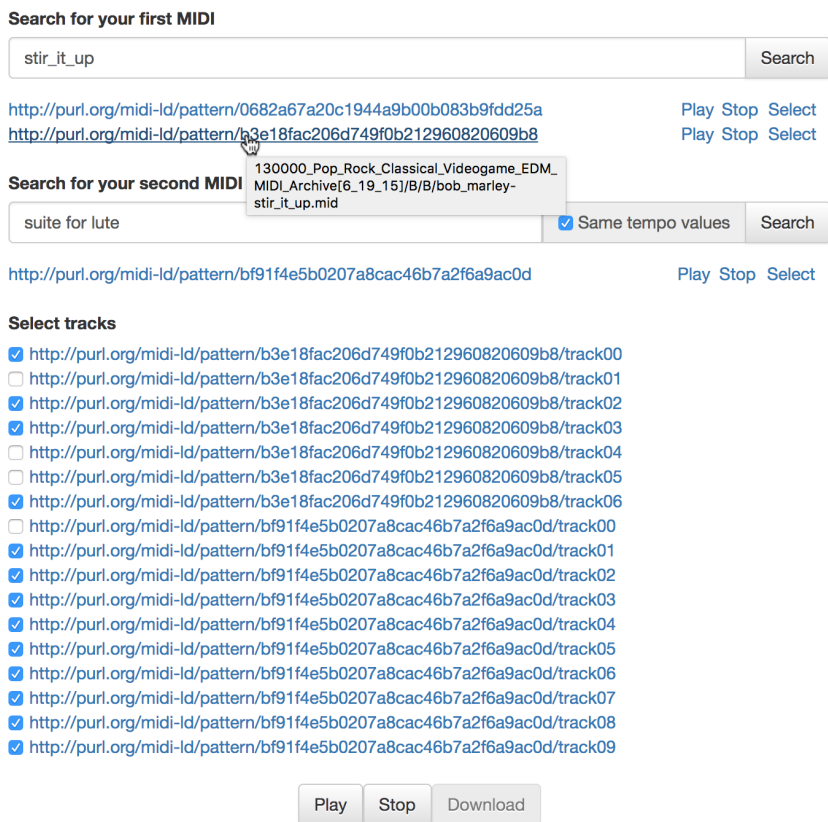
Search for your first MIDI

stir_it_up

Search

http://purl.org/midi-ld/pattern/0682a67a20c1944a9b00b083b9fdd25a Play Stop Select

http://purl.org/midi-ld/pattern/b3e18fac206d749f0b212960820609b8 Play Stop Select

130000_Pop_Rock_Classical_Videogame_EDM_MIDI_Archive[6_19_15]/B/B/bob_marley-stir_it_up.mid

Search for your second MIDI

suite for lute

Same tempo values

Search

http://purl.org/midi-ld/pattern/bf91f4e5b0207a8cac46b7a2f6a9ac0d Play Stop Select

Select tracks

http://purl.org/midi-ld/pattern/b3e18fac206d749f0b212960820609b8/track00
http://purl.org/midi-ld/pattern/b3e18fac206d749f0b212960820609b8/track01
http://purl.org/midi-ld/pattern/b3e18fac206d749f0b212960820609b8/track02
http://purl.org/midi-ld/pattern/b3e18fac206d749f0b212960820609b8/track03
http://purl.org/midi-ld/pattern/b3e18fac206d749f0b212960820609b8/track04
http://purl.org/midi-ld/pattern/b3e18fac206d749f0b212960820609b8/track05
http://purl.org/midi-ld/pattern/b3e18fac206d749f0b212960820609b8/track06
http://purl.org/midi-ld/pattern/bf91f4e5b0207a8cac46b7a2f6a9ac0d/track00
http://purl.org/midi-ld/pattern/bf91f4e5b0207a8cac46b7a2f6a9ac0d/track01
http://purl.org/midi-ld/pattern/bf91f4e5b0207a8cac46b7a2f6a9ac0d/track02
http://purl.org/midi-ld/pattern/bf91f4e5b0207a8cac46b7a2f6a9ac0d/track03
http://purl.org/midi-ld/pattern/bf91f4e5b0207a8cac46b7a2f6a9ac0d/track04
http://purl.org/midi-ld/pattern/bf91f4e5b0207a8cac46b7a2f6a9ac0d/track05
http://purl.org/midi-ld/pattern/bf91f4e5b0207a8cac46b7a2f6a9ac0d/track06
http://purl.org/midi-ld/pattern/bf91f4e5b0207a8cac46b7a2f6a9ac0d/track07
http://purl.org/midi-ld/pattern/bf91f4e5b0207a8cac46b7a2f6a9ac0d/track08
http://purl.org/midi-ld/pattern/bf91f4e5b0207a8cac46b7a2f6a9ac0d/track09

Play Stop Download